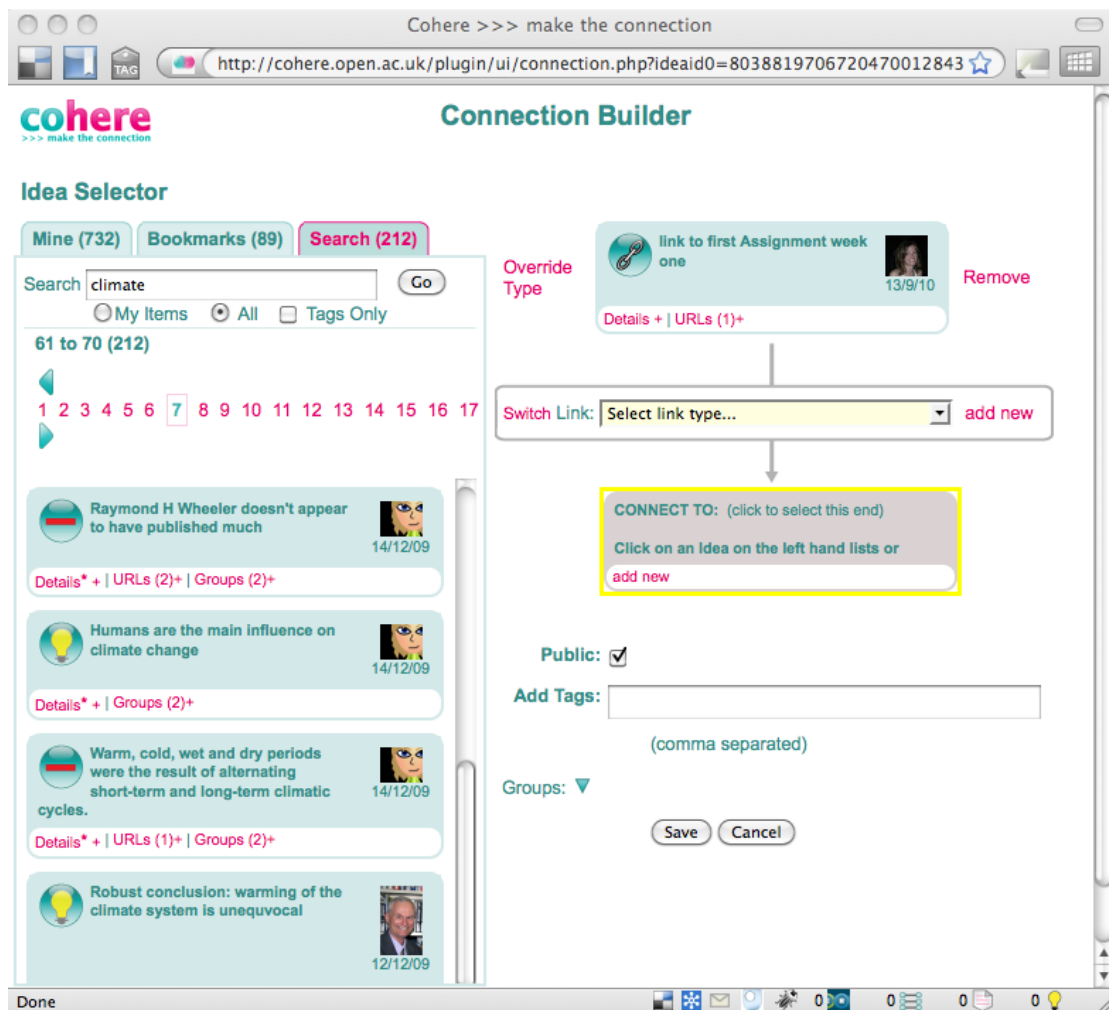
Cohere >>> make the connection

TAG

http://cohere.open.ac.uk/plugin/ui/connection.php?ideaid0=803881970672047001284

cohere
>>> make the connection

Connection Builder

Idea Selector

Mine (732) Bookmarks (89) Search (212)

Search climate Go

My Items All Tags Only

61 to 70 (212)

1 2 3 4 5 6 7 8 9 10 11 12 13 14 15 16 17

Raymond H Wheeler doesn't appear to have published much
14/12/09
Details* + | URLs (2)+ | Groups (2)+

Humans are the main influence on climate change
14/12/09
Details* + | Groups (2)+

Warm, cold, wet and dry periods were the result of alternating short-term and long-term climatic cycles.
14/12/09
Details* + | URLs (1)+ | Groups (2)+

Robust conclusion: warming of the climate system is unequvocal
12/12/09

Override Type

link to first Assignment week one
13/9/10
Details + | URLs (1)+

Remove

Switch Link: Select link type... add new

CONNECT TO: (click to select this end)

Click on an Idea on the left hand lists or

add new

Public:

Add Tags:

(comma separated)

Groups:

Save Cancel

Done 0 0 0 0